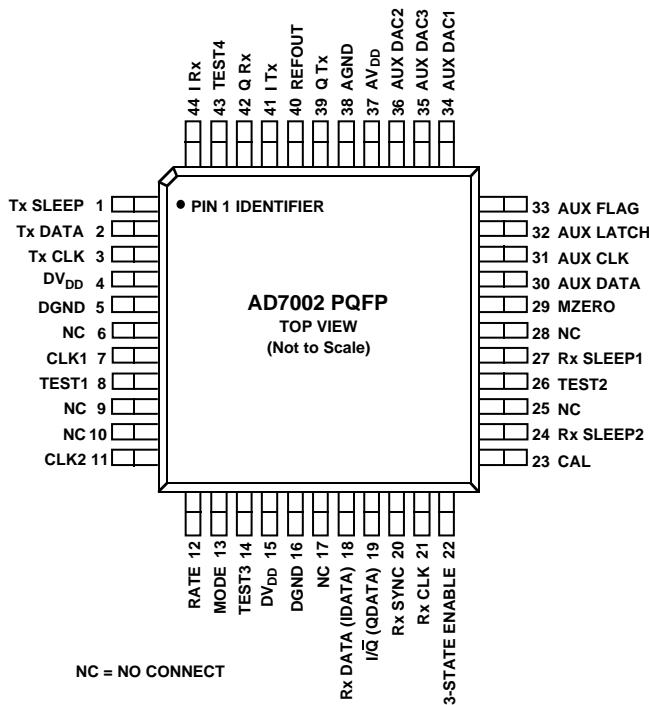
44 I Rx
43 TEST4
42 Q Rx
41 I Tx
40 REFOUT
39 Q Tx
38 AGND
37 $AV_{DD}$
36 AUX DAC2
35 AUX DAC3
34 AUX DAC1

Tx SLEEP 1
Tx DATA 2
Tx CLK 3
$DV_{DD}$ 4
DGND 5
NC 6
CLK1 7
TEST1 8
NC 9
NC 10
CLK2 11

PIN 1 IDENTIFIER

AD7002 PQFP
TOP VIEW
(Not to Scale)

33 AUX FLAG
32 AUX LATCH
31 AUX CLK
30 AUX DATA
29 MZERO
28 NC
27 Rx SLEEP1
26 TEST2
25 NC
24 Rx SLEEP2
23 CAL

RATE 12
MODE 13
TEST3 14
$DV_{DD}$ 15
DGND 16
NC 17
Rx DATA (IDATA) 18
$I/\overline{Q}$ (QDATA) 19
Rx SYNC 20
Rx CLK 21
3-STATE ENABLE 22

NC = NO CONNECT